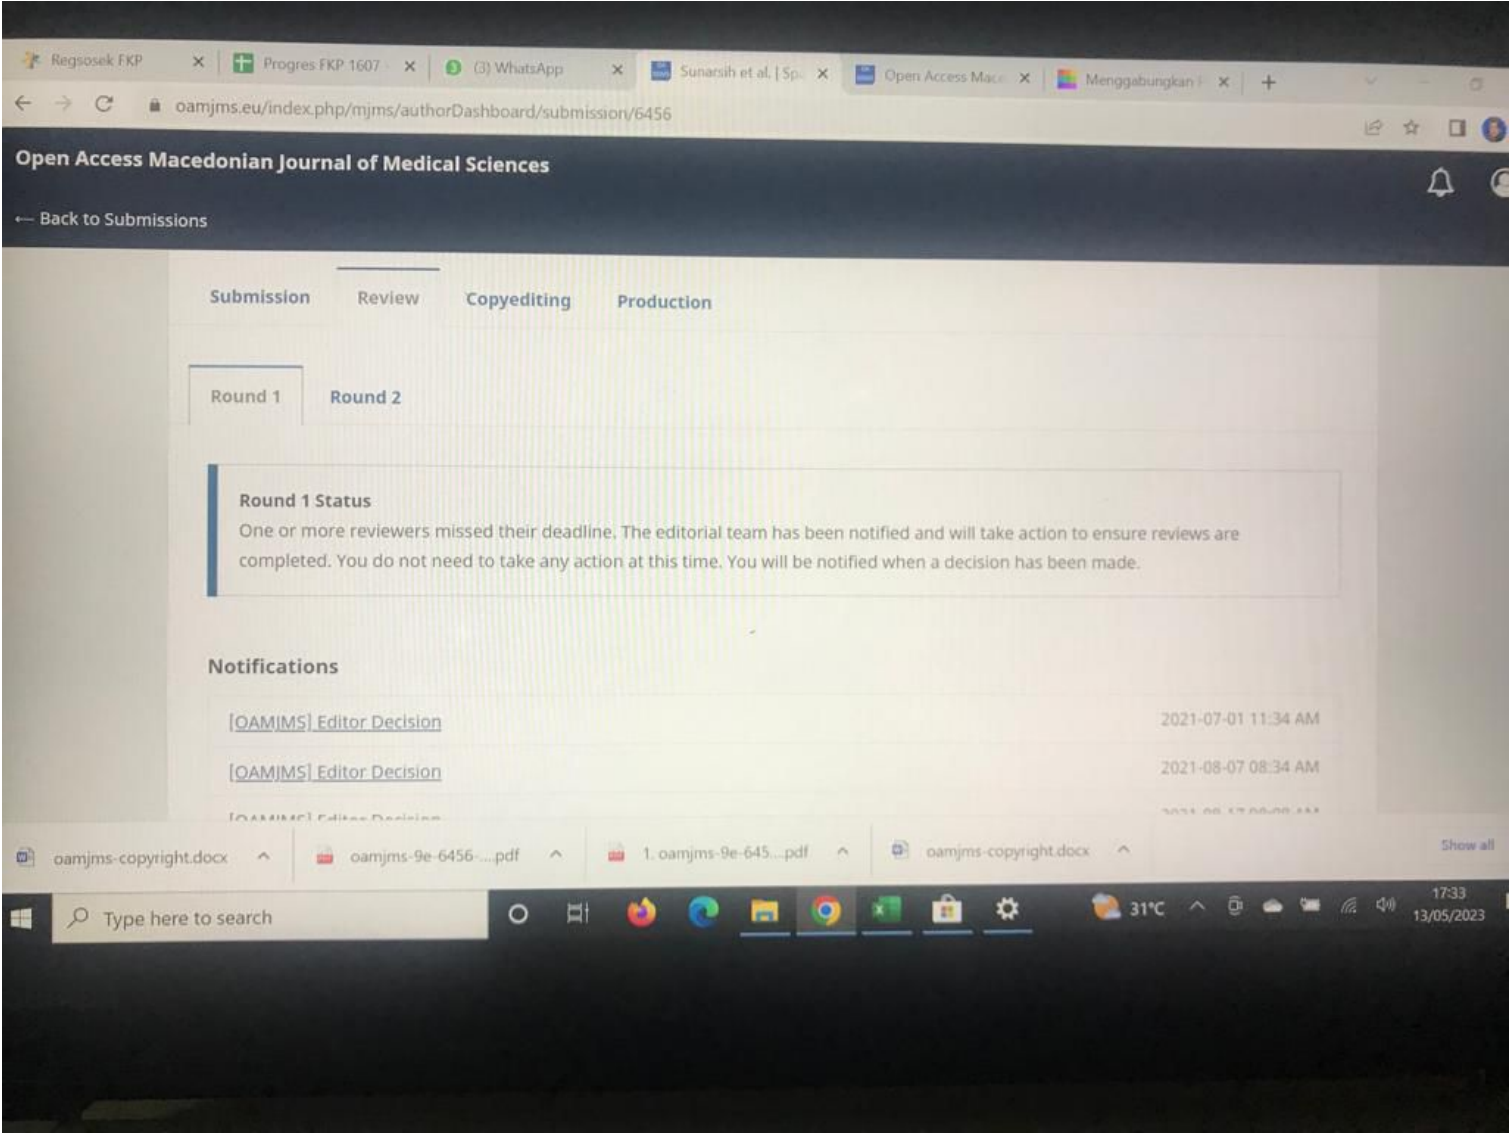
Regsosek FKP ×
Progres FKP 1607 ×
(3) WhatsApp ×
Sunarsih et al. | Sp ×
Open Access Mac ×
Menggabungkan ×
+

oamjms.eu/index.php/mjms/authorDashboard/submission/6456

Open Access Macedonian Journal of Medical Sciences

← Back to Submissions

Submission Review Copyediting Production

Round 1 Round 2

Round 1 Status
One or more reviewers missed their deadline. The editorial team has been notified and will take action to ensure reviews are completed. You do not need to take any action at this time. You will be notified when a decision has been made.

Notifications

[OAMJMS] Editor Decision 2021-07-01 11:34 AM
[OAMJMS] Editor Decision 2021-08-07 08:34 AM
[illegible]

oamjms-copyright.docx
oamjms-9e-6456-....pdf
1. oamjms-9e-645....pdf
oamjms-copyright.docx
Show all

Type here to search
31°C
17:33
13/05/2023